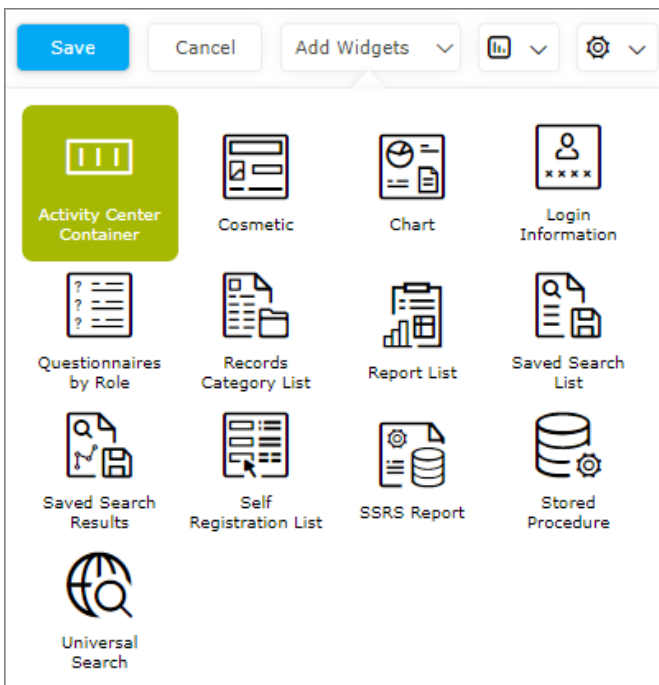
Save Cancel Add Widgets

Activity Center Container

Cosmetic

Chart

Login Information

Questionnaires by Role

Records Category List

Report List

Saved Search List

Saved Search Results

Self Registration List

SSRS Report

Stored Procedure

Universal Search